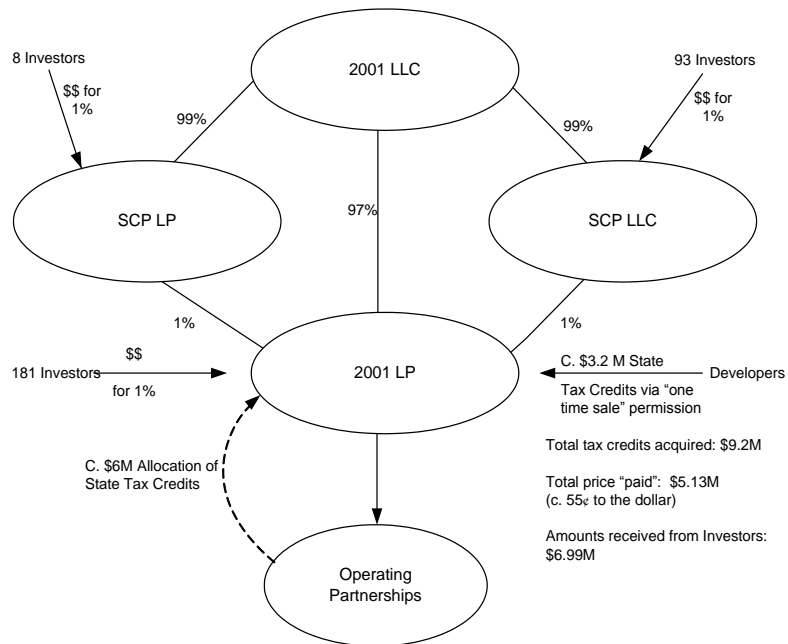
8 Investors

$$ for 1%

2001 LLC

93 Investors

$$ for 1%

99%

99%

SCP LP

97%

SCP LLC

1%

1%

181 Investors

$$ for 1%

2001 LP

C. $3.2 M State Tax Credits via "one time sale" permission

Developers

Total tax credits acquired: $9.2M

C. $6M Allocation of State Tax Credits

Total price "paid": $5.13M (c. 55¢ to the dollar)

Amounts received from Investors: $6.99M

Operating Partnerships